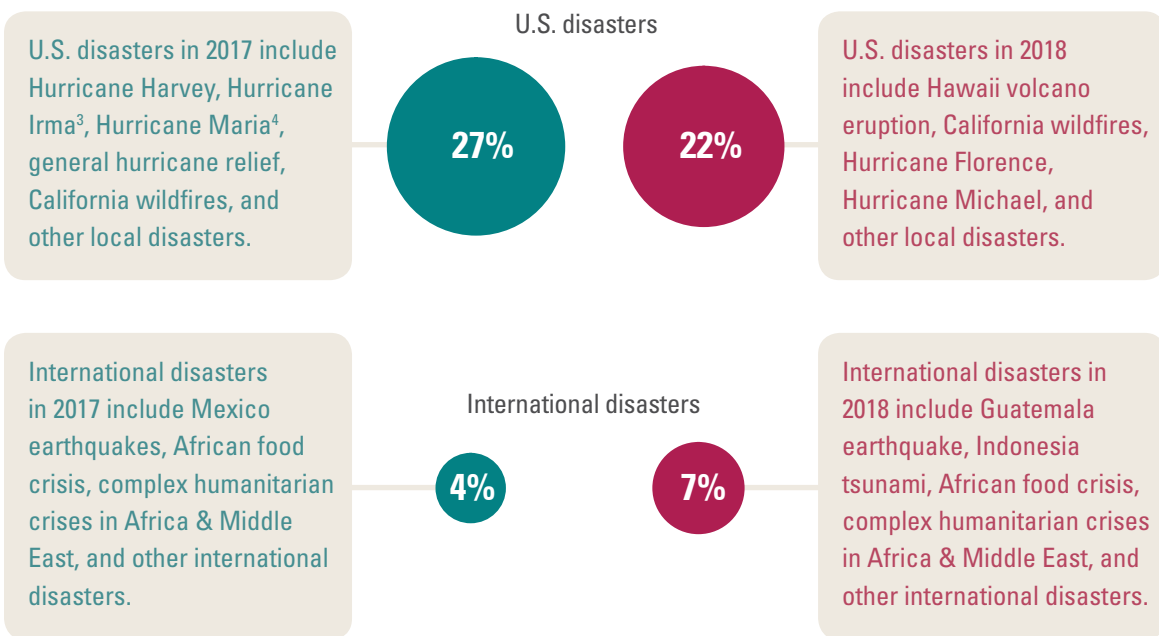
U.S. disasters in 2017 include Hurricane Harvey, Hurricane Irma$^3$, Hurricane Maria$^4$, general hurricane relief, California wildfires, and other local disasters.

U.S. disasters

27%

22%

U.S. disasters in 2018 include Hawaii volcano eruption, California wildfires, Hurricane Florence, Hurricane Michael, and other local disasters.

International disasters in 2017 include Mexico earthquakes, African food crisis, complex humanitarian crises in Africa & Middle East, and other international disasters.

International disasters

4%

7%

International disasters in 2018 include Guatemala earthquake, Indonesia tsunami, African food crisis, complex humanitarian crises in Africa & Middle East, and other international disasters.